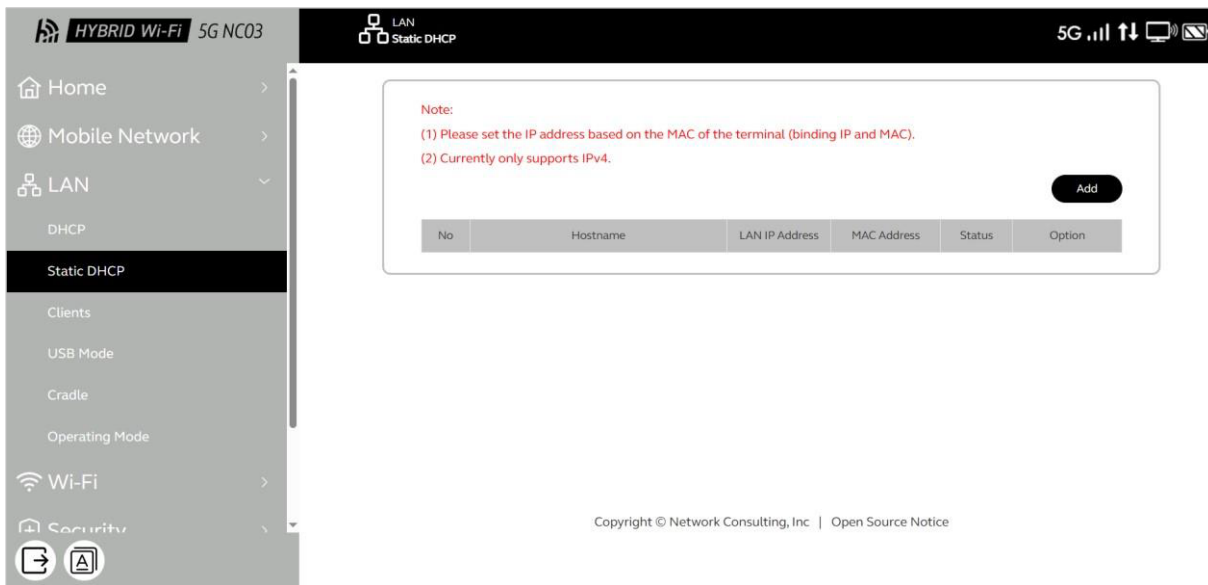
HYBRID Wi-Fi 5G NC03

LAN
Static DHCP

5G

Home
Mobile Network
LAN
DHCP
Static DHCP
Clients
USB Mode
Cradle
Operating Mode
Wi-Fi
Security

Note:
(1) Please set the IP address based on the MAC of the terminal (binding IP and MAC).
(2) Currently only supports IPv4.

Add

| No | Hostname | LAN IP Address | MAC Address | Status | Option |
|---|---|---|---|---|---|

Copyright © Network Consulting, Inc | Open Source Notice